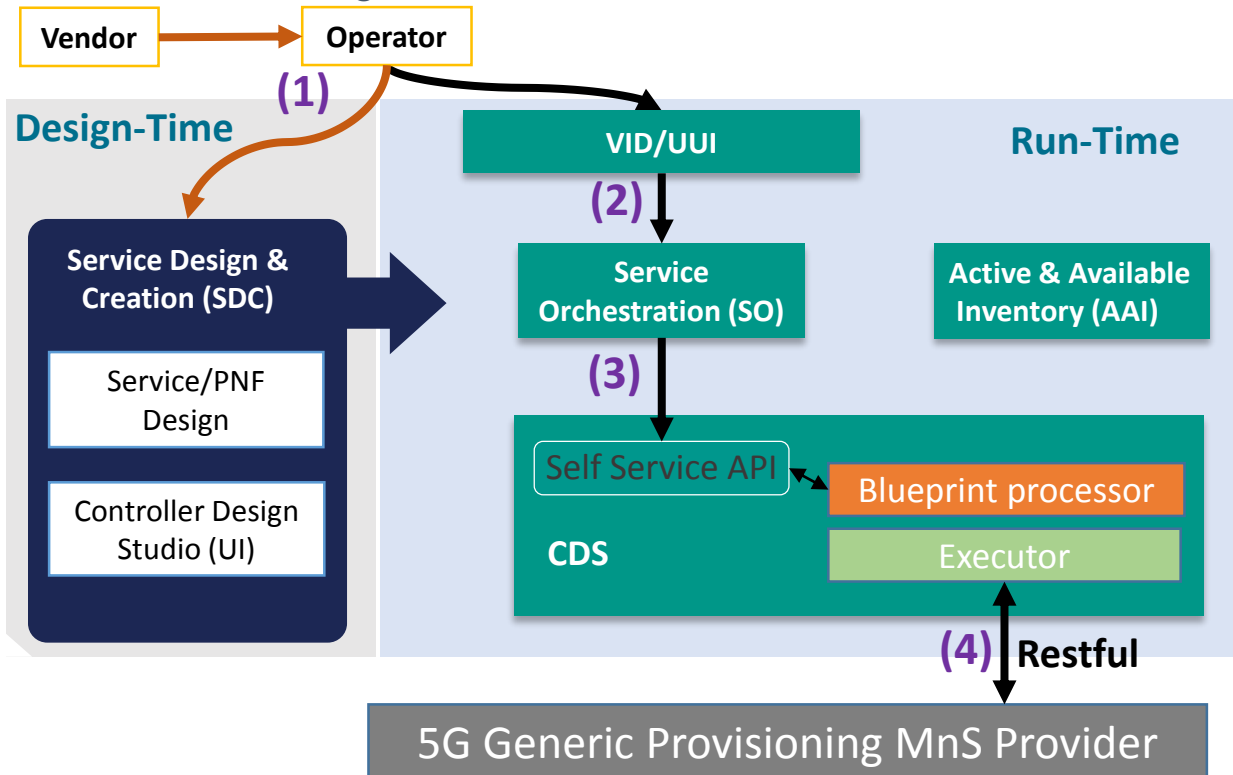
Vendor

Operator

(1)

Design-Time

Run-Time

VID/UUI

(2)

Service Design & Creation (SDC)

Service Orchestration (SO)

Active & Available Inventory (AAI)

Service/PNF Design

(3)

Controller Design Studio (UI)

Self Service API

Blueprint processor

CDS

Executor

(4)

Restful

5G Generic Provisioning MnS Provider